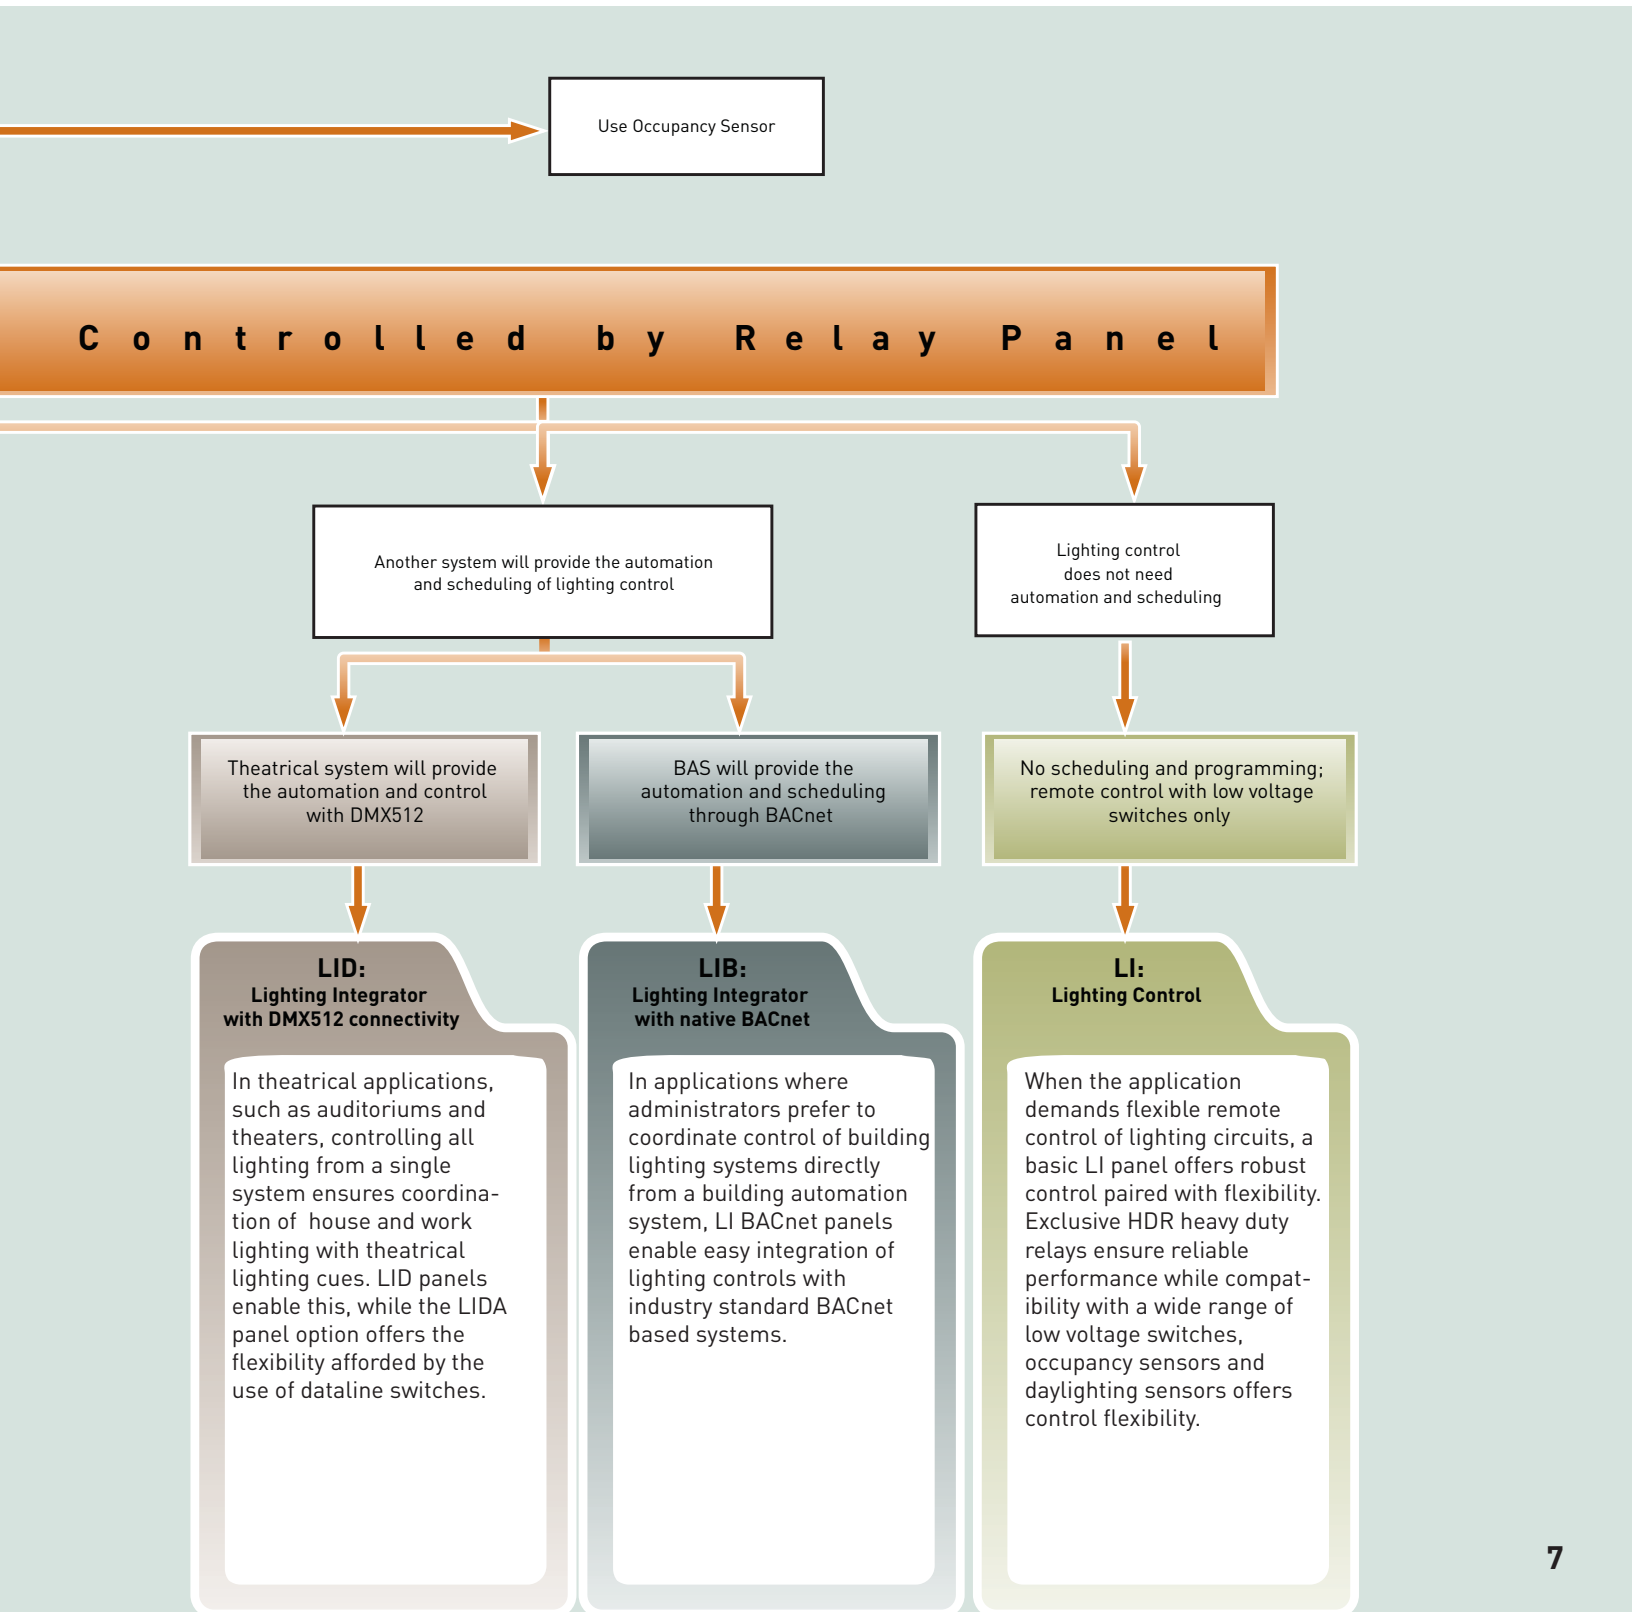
Use Occupancy Sensor

Controlled by Relay Panel

Another system will provide the automation and scheduling of lighting control

Lighting control does not need automation and scheduling

Theatrical system will provide the automation and control with DMX512

BAS will provide the automation and scheduling through BACnet

No scheduling and programming; remote control with low voltage switches only

LID:
Lighting Integrator with DMX512 connectivity

In theatrical applications, such as auditoriums and theaters, controlling all lighting from a single system ensures coordination of house and work lighting with theatrical lighting cues. LID panels enable this, while the LIDA panel option offers the flexibility afforded by the use of dataline switches.

LIB:
Lighting Integrator with native BACnet

In applications where administrators prefer to coordinate control of building lighting systems directly from a building automation system, LI BACnet panels enable easy integration of lighting controls with industry standard BACnet based systems.

LI:
Lighting Control

When the application demands flexible remote control of lighting circuits, a basic LI panel offers robust control paired with flexibility. Exclusive HDR heavy duty relays ensure reliable performance while compatibility with a wide range of low voltage switches, occupancy sensors and daylighting sensors offers control flexibility.

7